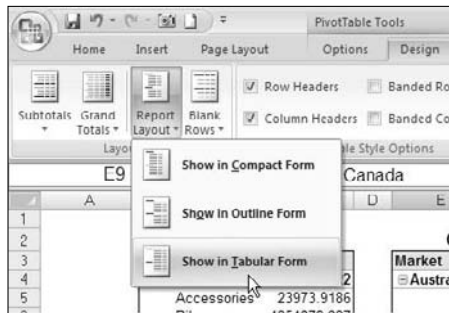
PivotTable Tools

Home Insert Page Layout Options Design

Subtotals Grand Totals Report Layout Blank Rows

Row Headers Banded Ro

Column Headers Banded Co

Layo

le Style Options

E9

Canada

A D E

1
2
3
4
5

Show in Compact Form

Show in Outline Form

Show in Tabular Form

2

Accessories 23973.9186

Market

Austra